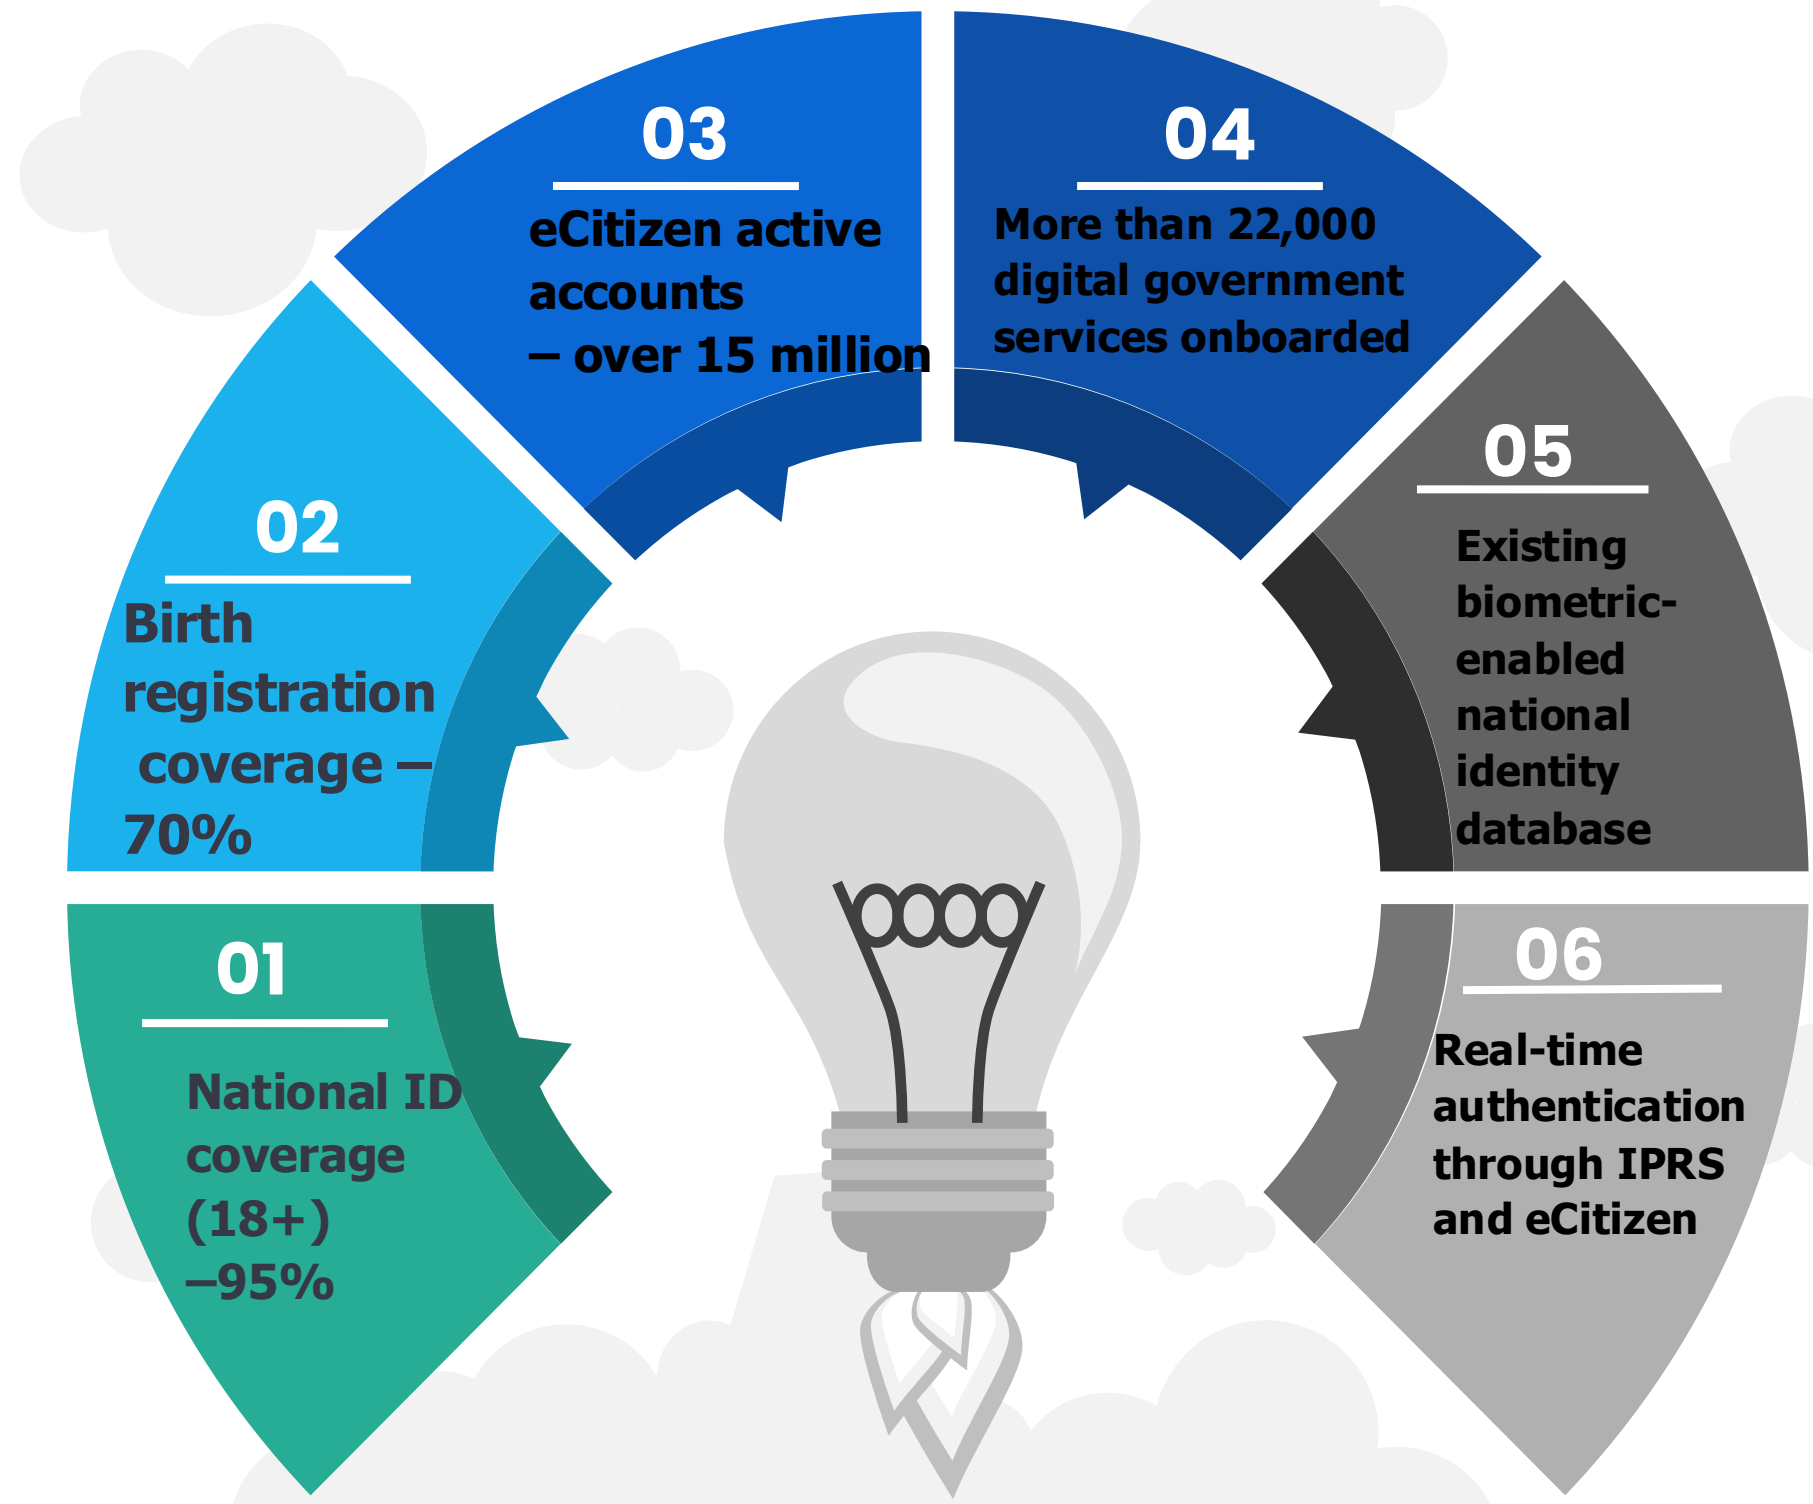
03

eCitizen active accounts – over 15 million

04

More than 22,000 digital government services onboarded

02

Birth registration coverage – 70%

05

Existing biometric-enabled national identity database

01

National ID coverage (18+) –95%

06

Real-time authentication through IPRS and eCitizen